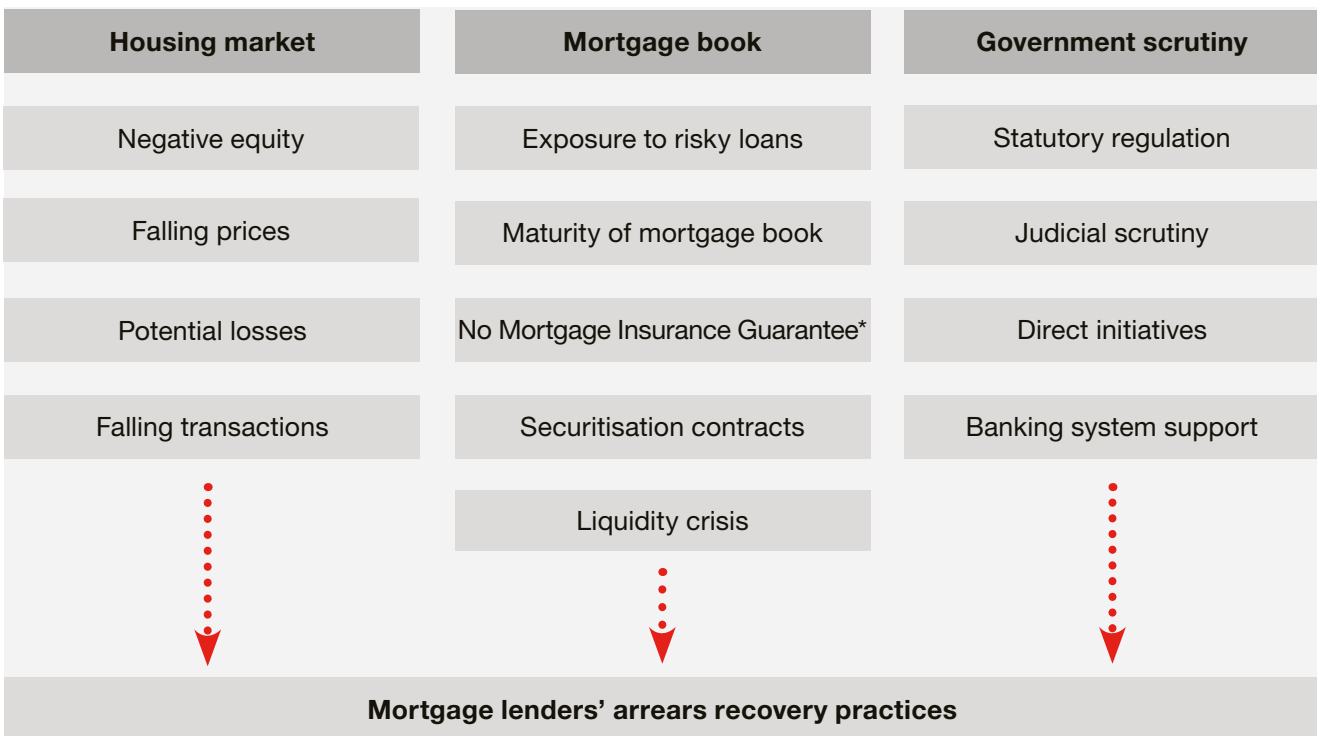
Housing market

Negative equity

Falling prices

Potential losses

Falling transactions

Mortgage book

Exposure to risky loans

Maturity of mortgage book

No Mortgage Insurance Guarantee*

Securitisation contracts

Liquidity crisis

Government scrutiny

Statutory regulation

Judicial scrutiny

Direct initiatives

Banking system support

Mortgage lenders' arrears recovery practices